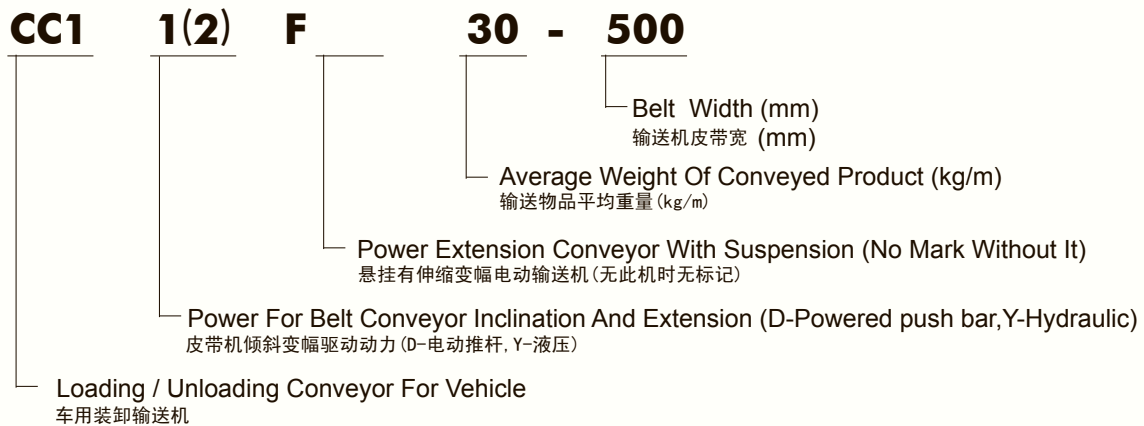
CC1 1(2) F 30 - 500

Belt Width (mm)
输送机皮带宽 (mm)

Average Weight Of Conveyed Product (kg/m)
输送物品平均重量(kg/m)

Power Extension Conveyor With Suspension (No Mark Without It)
悬挂有伸缩变幅电动输送机(无此机时无标记)

Power For Belt Conveyor Inclination And Extension (D-Powered push bar,Y-Hydraulic)
皮带机倾斜变幅驱动动力(D-电动推杆,Y-液压)

Loading / Unloading Conveyor For Vehicle
车用装卸输送机